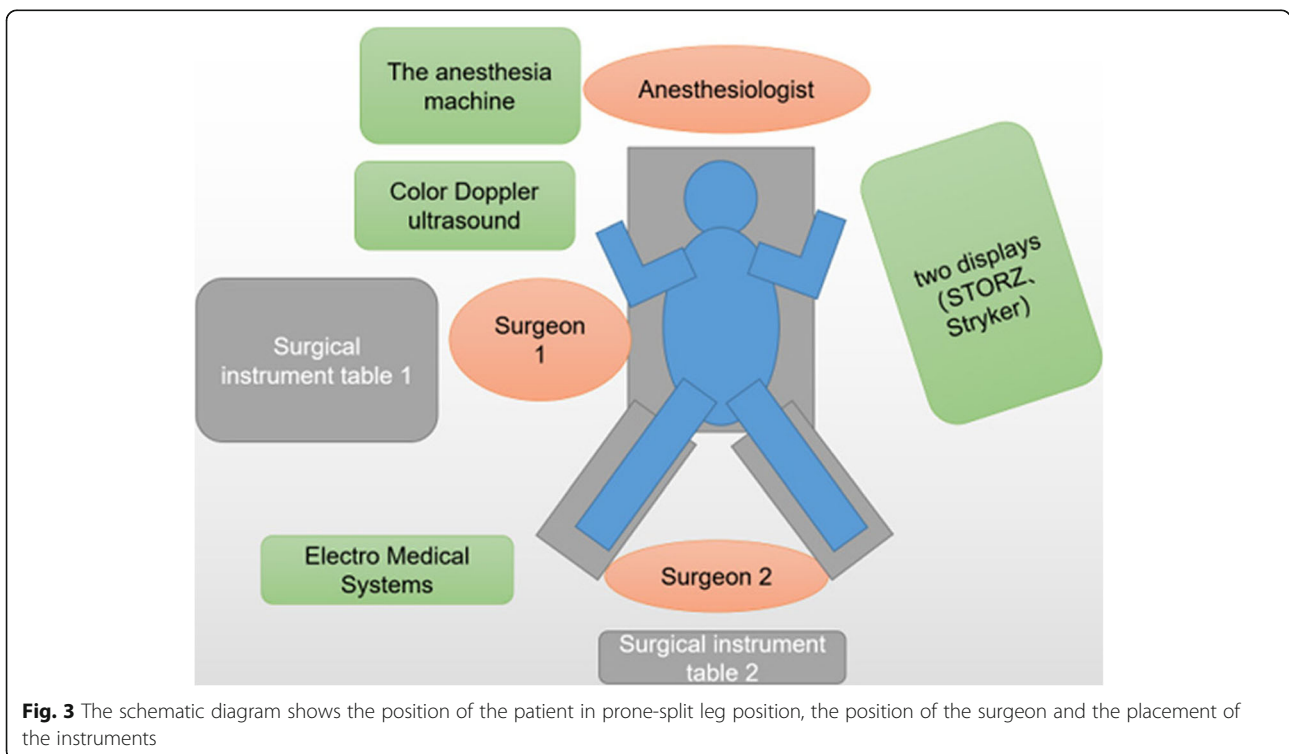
The anesthesia machine

Anesthesiologist

Color Doppler ultrasound

two displays (STORZ、Stryker)

Surgical instrument table 1

Surgeon 1

Electro Medical Systems

Surgeon 2

Surgical instrument table 2

**Fig. 3** The schematic diagram shows the position of the patient in prone-split leg position, the position of the surgeon and the placement of the instruments